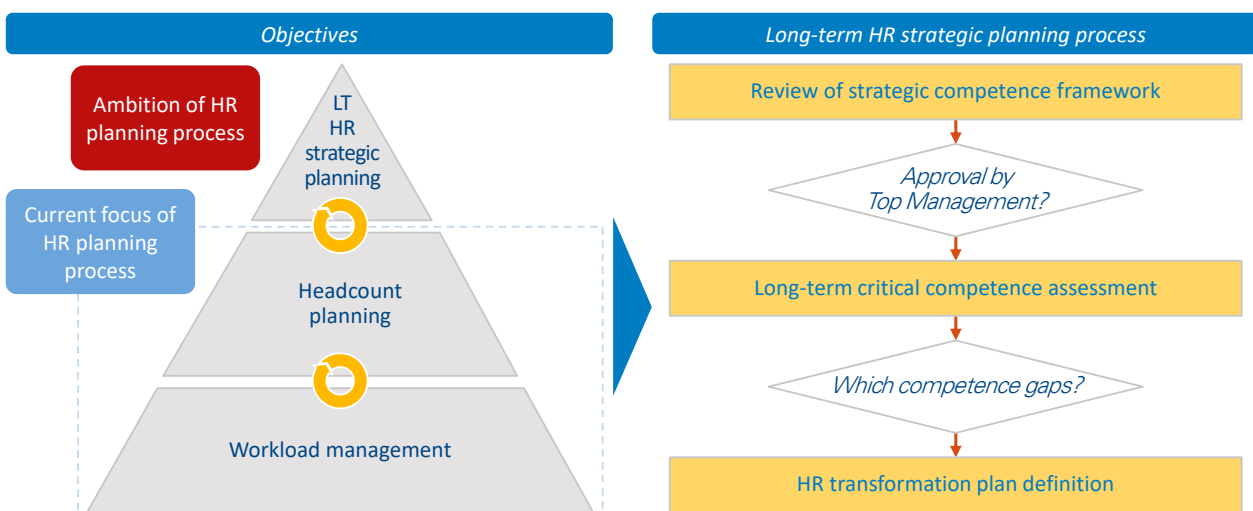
Objectives

Ambition of HR planning process

LT HR strategic planning

Current focus of HR planning process

Headcount planning

Workload management

Long-term HR strategic planning process

Review of strategic competence framework

Approval by Top Management?

Long-term critical competence assessment

Which competence gaps?

HR transformation plan definition